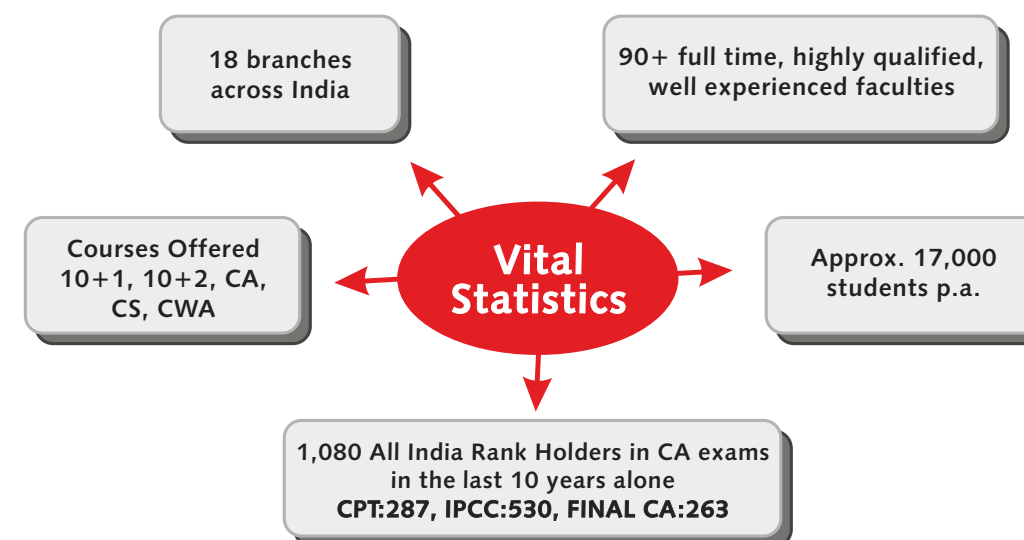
Vital Statistics

18 branches across India

90+ full time, highly qualified, well experienced faculties

Courses Offered 10+1, 10+2, CA, CS, CWA

Approx. 17,000 students p.a.

1,080 All India Rank Holders in CA exams in the last 10 years alone
CPT:287, IPCC:530, FINAL CA:263